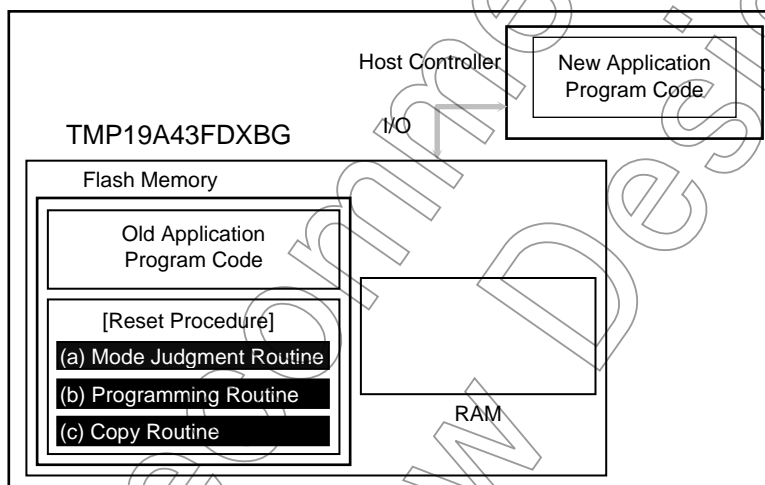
Host Controller

New Application Program Code

I/O

TMP19A43FDXBG

Flash Memory

Old Application Program Code

[Reset Procedure]

(a) Mode Judgment Routine

(b) Programming Routine

(c) Copy Routine

RAM